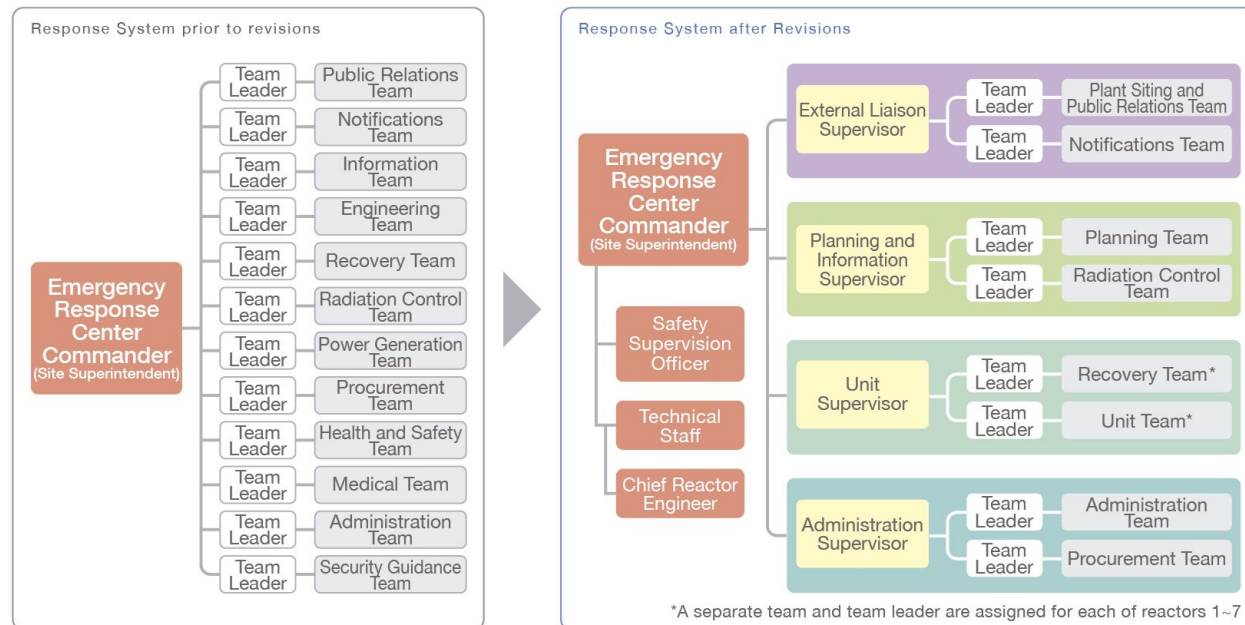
Response System prior to revisions

Emergency Response Center Commander
(Site Superintendent)

Team Leader — Public Relations Team
Team Leader — Notifications Team
Team Leader — Information Team
Team Leader — Engineering Team
Team Leader — Recovery Team
Team Leader — Radiation Control Team
Team Leader — Power Generation Team
Team Leader — Procurement Team
Team Leader — Health and Safety Team
Team Leader — Medical Team
Team Leader — Administration Team
Team Leader — Security Guidance Team

Response System after Revisions

Emergency Response Center Commander
(Site Superintendent)

Safety Supervision Officer
Technical Staff
Chief Reactor Engineer

External Liaison Supervisor
Team Leader — Plant Siting and Public Relations Team
Team Leader — Notifications Team

Planning and Information Supervisor
Team Leader — Planning Team
Team Leader — Radiation Control Team

Unit Supervisor
Team Leader — Recovery Team*
Team Leader — Unit Team*

Administration Supervisor
Team Leader — Administration Team
Team Leader — Procurement Team

*A separate team and team leader are assigned for each of reactors 1~7